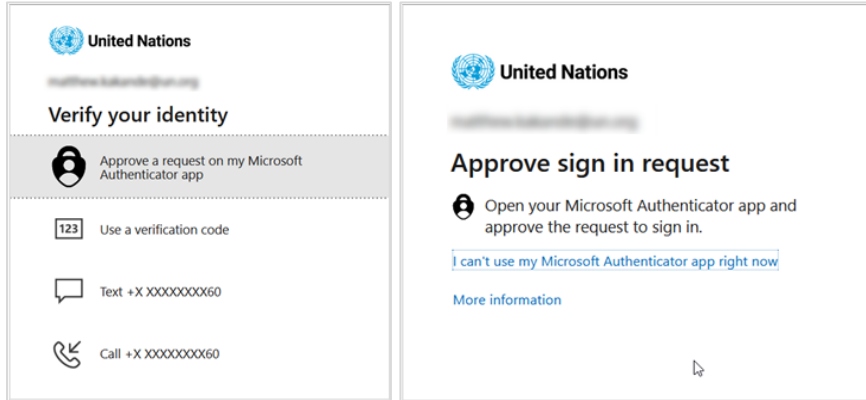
United Nations

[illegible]

Verify your identity

Approve a request on my Microsoft Authenticator app

123 Use a verification code

Text +X XXXXXXXX60

Call +X XXXXXXXX60

United Nations

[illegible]

Approve sign in request

Open your Microsoft Authenticator app and approve the request to sign in.

I can't use my Microsoft Authenticator app right now

More information